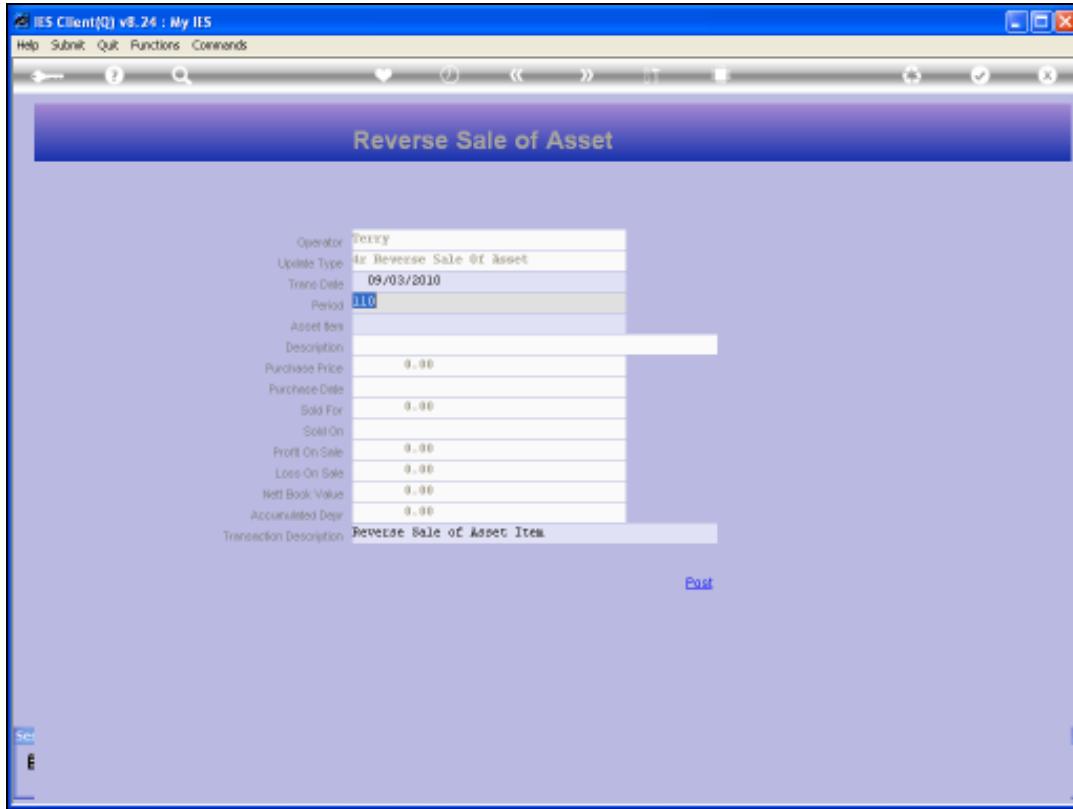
IES Client(Q) v8.24 : My IES

Help Submit Quit Functions Commands

Reverse Sale of Asset

Operator Terry
Update Type 4r Reverse Sale Of Asset
Trans Date 09/03/2010
Period 110
Asset Item
Description
Purchase Price 0.00
Purchase Date
Sold For 0.00
Sold On
Profit On Sale 0.00
Loss On Sale 0.00
Nett Book Value 0.00
Accumulated Depr 0.00
Transaction Description Reverse Sale of Asset Item

Post